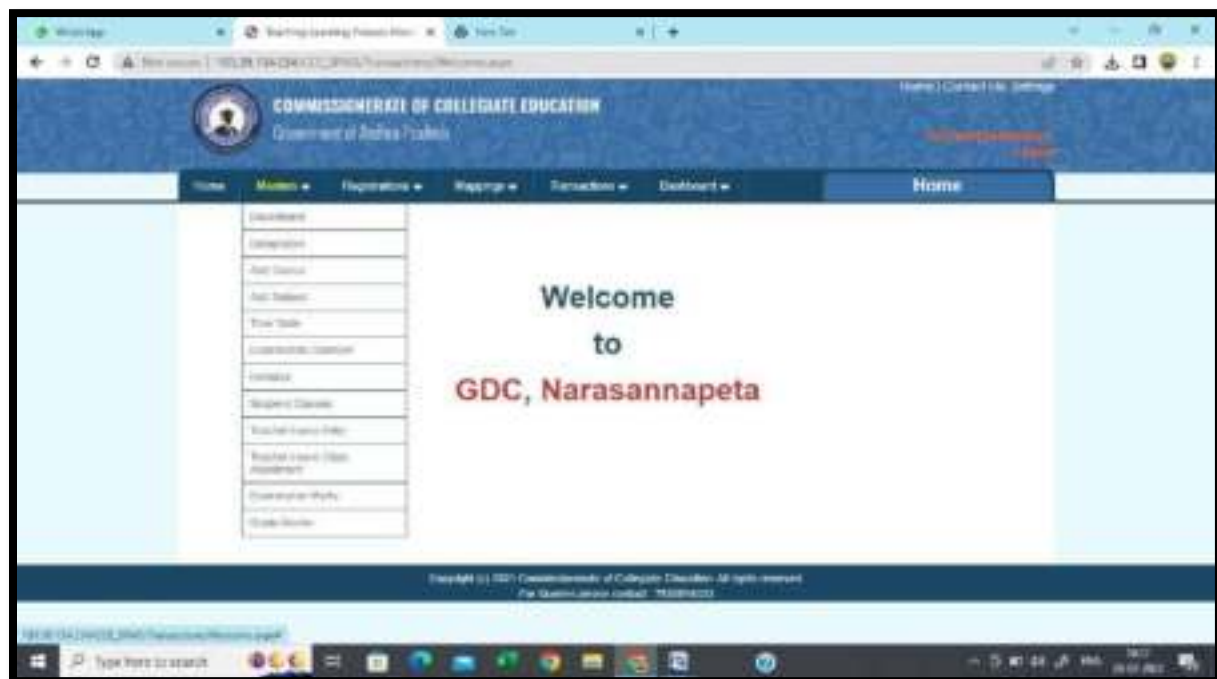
WhatsApp
Teaching Learning Process Mon
New Tab

COMMISSIONERATE OF COLLEGIATE EDUCATION
Government of Andhra Pradesh

Home | Contact Us Settings

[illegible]

Home
Masters
Registrations
Mappings
Transactions
Dashboard

Home

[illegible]
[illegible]
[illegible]
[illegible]
Time Table
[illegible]
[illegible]
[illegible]
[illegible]
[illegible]
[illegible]
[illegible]

Welcome
to
GDC, Narasannapeta

Copyright (c) 2021 Commissionerate of Collegiate Education. All rights reserved.
For Queries please contact: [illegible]

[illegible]

Type here to search